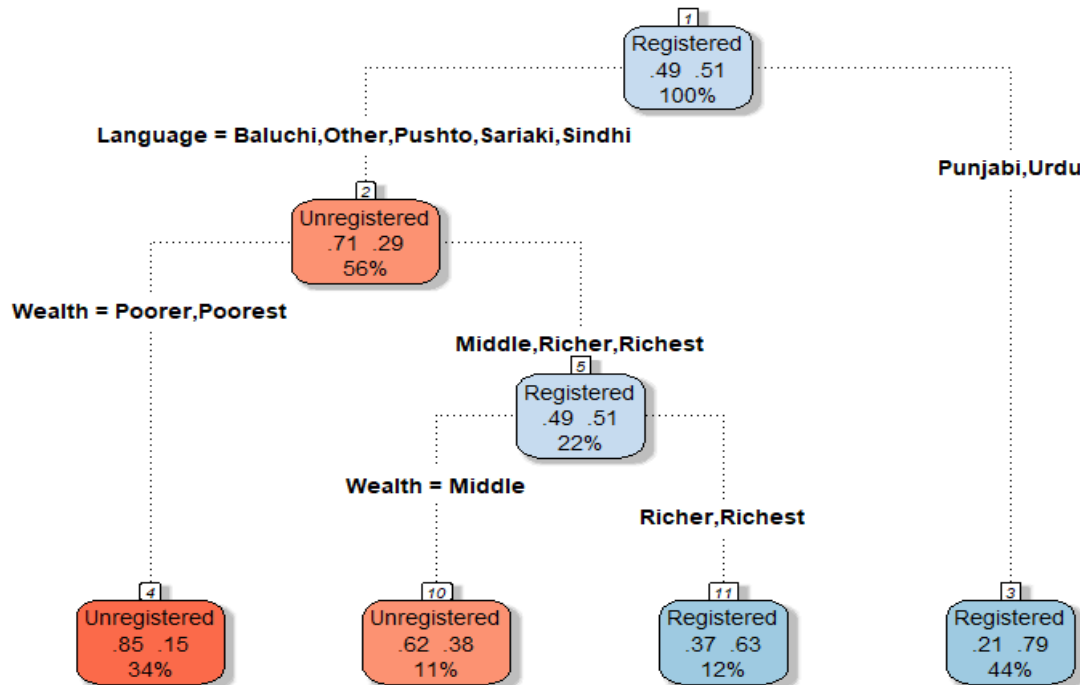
1
Registered
.49 .51
100%

Language = Baluchi,Other,Pushto,Sariaki,Sindhi

Punjabi,Urdu

2
Unregistered
.71 .29
56%

Wealth = Poorer,Poorest

Middle,Richer,Richest

5
Registered
.49 .51
22%

Wealth = Middle

Richer,Richest

4
Unregistered
.85 .15
34%

10
Unregistered
.62 .38
11%

11
Registered
.37 .63
12%

3
Registered
.21 .79
44%